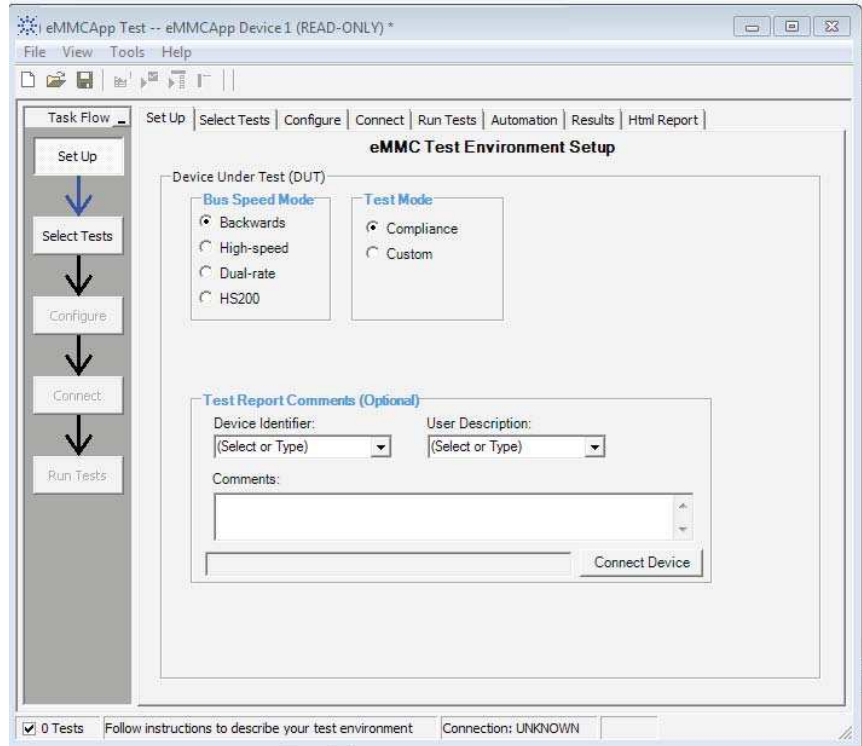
eMMCApp Test -- eMMCApp Device 1 (READ-ONLY) *

File View Tools Help

Task Flow

Set Up

Select Tests

Configure

Connect

Run Tests

Set Up | Select Tests | Configure | Connect | Run Tests | Automation | Results | Html Report

eMMC Test Environment Setup

Device Under Test (DUT)

Bus Speed Mode
Backwards
High-speed
Dual-rate
HS200

Test Mode
Compliance
Custom

Test Report Comments (Optional)

Device Identifier:
(Select or Type)

User Description:
(Select or Type)

Comments:

Connect Device

0 Tests | Follow instructions to describe your test environment | Connection: UNKNOWN